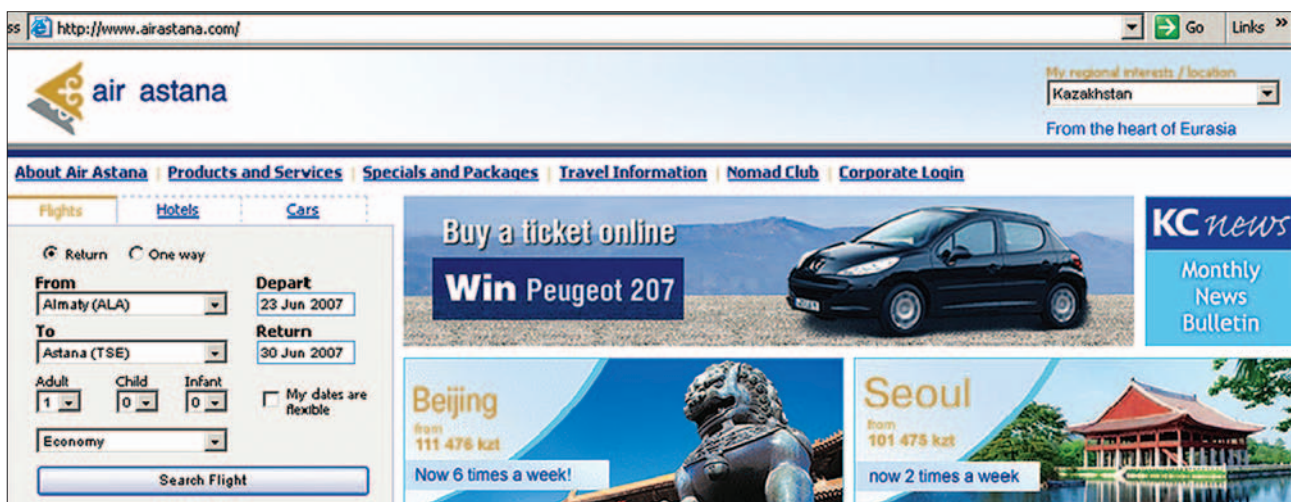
ss http://www.airastana.com/ Go Links »

air astana

My regional interests / location
Kazakhstan
From the heart of Eurasia

About Air Astana | Products and Services | Specials and Packages | Travel Information | Nomad Club | Corporate Login

Flights | Hotels | Cars

Return One way

From
Almaty (ALA)
Depart
23 Jun 2007
To
Astana (TSE)
Return
30 Jun 2007
Adult 1 Child 0 Infant 0
My dates are flexible
Economy
Search Flight

Buy a ticket online
Win Peugeot 207

KC news
Monthly News Bulletin

Beijing
from
111 476 kzt
Now 6 times a week!

Seoul
from
101 475 kzt
now 2 times a week